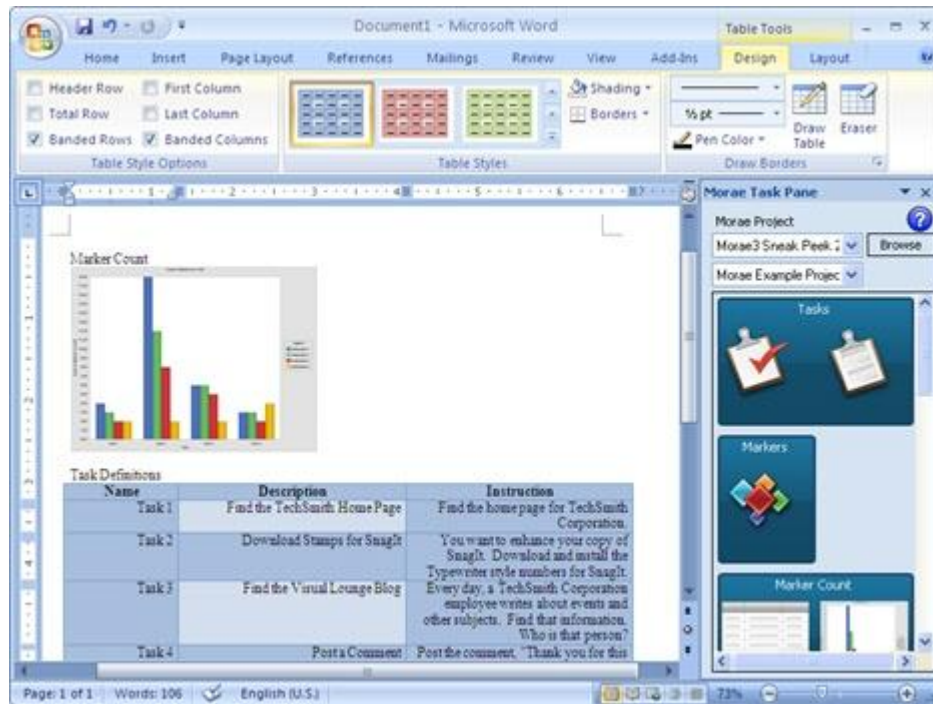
Document1 - Microsoft Word

Table Tools

Home Insert Page Layout References Mailings Review View Add-Ins Design Layout

Header Row First Column
Total Row Last Column
Banded Rows Banded Columns
Table Style Options

Table Styles

Shading
Borders

½ pt
Pen Color
Draw Table
Eraser
Draw Borders

Morae Task Pane
Morae Project
Morae3 Sneak Peek 2
Browse
Morae Example Projec

Tasks
Markers
Marker Count

Marker Count

Task Definitions

| Name | Description | Instruction |
|---|---|---|
| Task 1 | Find the TechSmith Home Page | Find the home page for TechSmith Corporation. |
| Task 2 | Download Stamps for SnagIt | You want to enhance your copy of SnagIt. Download and install the Typewriter style numbers for SnagIt. |
| Task 3 | Find the Visual Lounge Blog | Every day, a TechSmith Corporation employee writes about events and other subjects. Find that information. Who is that person? |
| Task 4 | Post a Comment | Post the comment, "Thank you for this |

Page: 1 of 1 Words: 106 English (U.S.) 73%